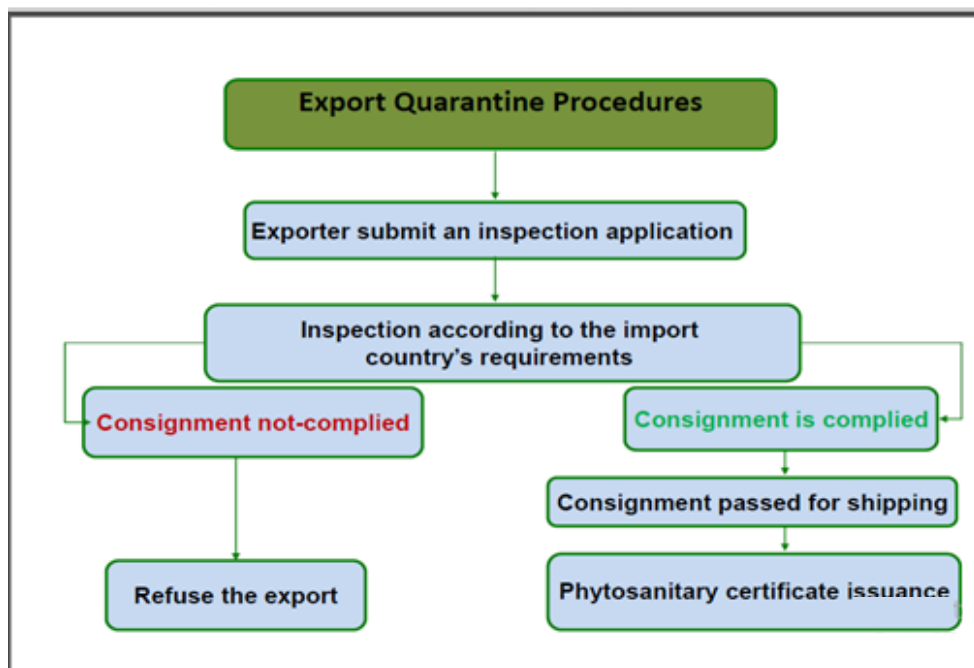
Export Quarantine Procedures

Exporter submit an inspection application

Inspection according to the import country's requirements

Consignment not-complied

Consignment is complied

Consignment passed for shipping

Refuse the export

Phytosanitary certificate issuance